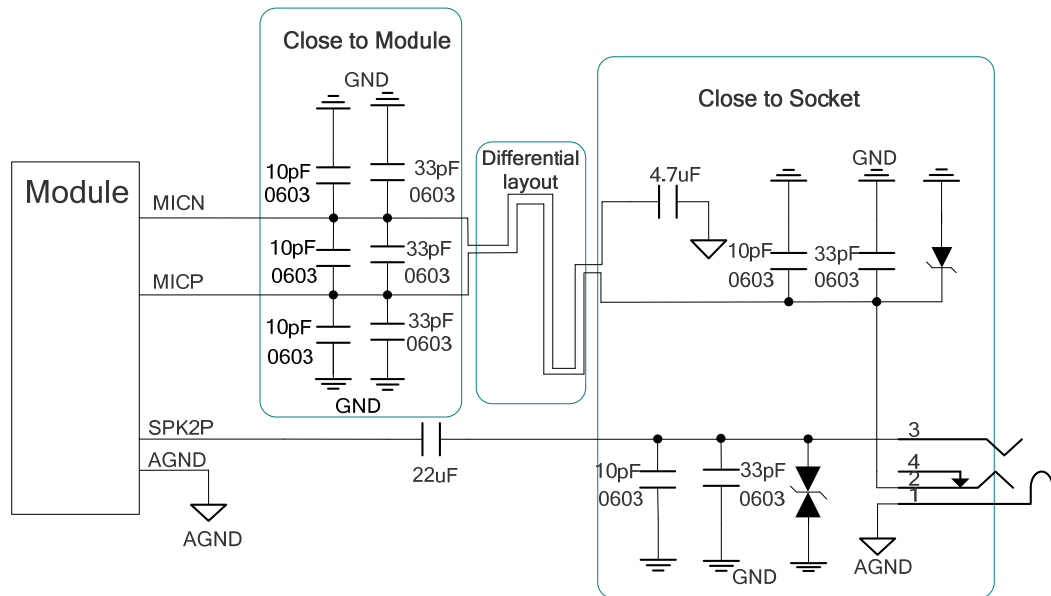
Close to Module

GND

10pF
0603

33pF
0603

10pF
0603

33pF
0603

10pF
0603

33pF
0603

GND

Module

MICN

MICP

SPK2P

AGND

AGND

22uF

Differential layout

Close to Socket

4.7uF

10pF
0603

33pF
0603

GND

10pF
0603

33pF
0603

GND

3

4

2

1

AGND